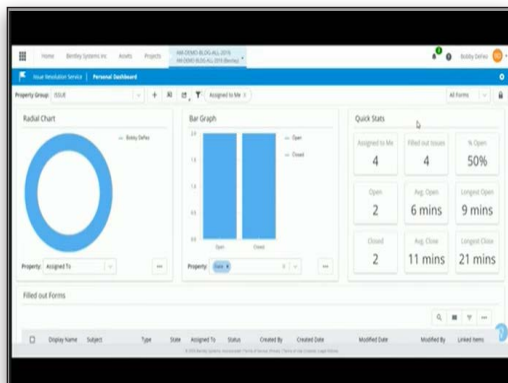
Home Bentley Systems Inc. Assets Projects AA-DEMO-BLDG-ALL-2016 AA-DEMO-BLDG-ALL-2016 (Bentley)

Bobby Defau BD

Issue Resolution Service | Personal Dashboard

Property Group ISSUE

Assigned to Me

All Forms

Radial Chart

Bobby Defau

Property Assigned To

Bar Graph

Open

Closed

2

1.8

1.6

1.4

1.2

1

0.8

0.6

0.4

Open Closed

Property State

Quick Stats

| Assigned to Me | Filled out Issues | % Open |
|---|---|---|
| 4 | 4 | 50% |
| Open | Avg. Open | Longest Open |
| 2 | 6 mins | 9 mins |
| Closed | Avg. Close | Longest Close |
| 2 | 11 mins | 21 mins |

Filled out Forms

| Display Name | Subject | Type | State | Assigned To | Status | Created By | Created Date | Modified Date | Modified By | Linked Items |
|---|---|---|---|---|---|---|---|---|---|---|

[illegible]